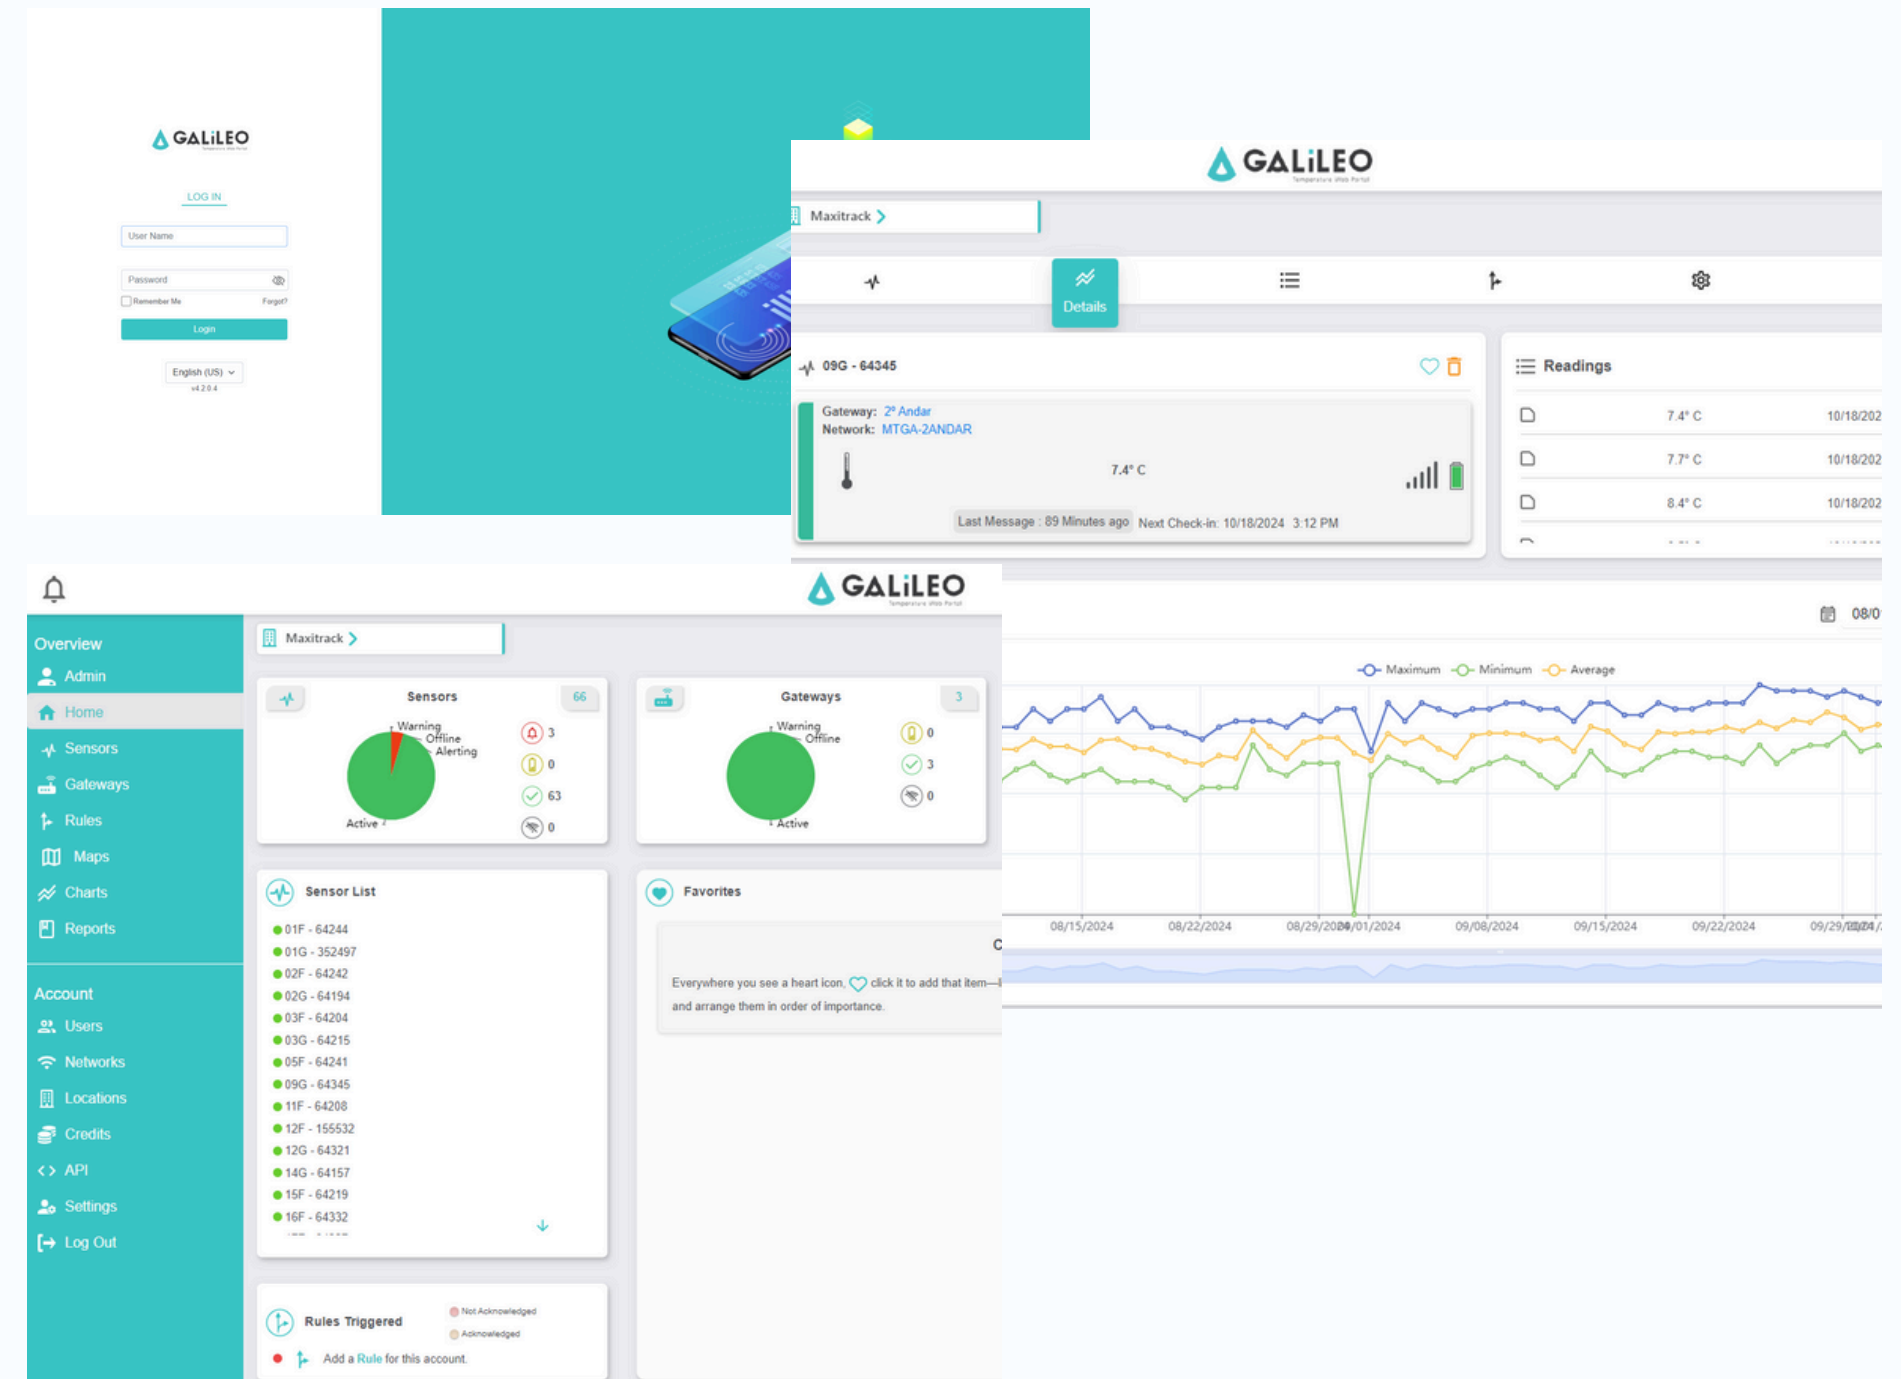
GALiLEO

LOG IN

User Name

Password

Remember Me

Forgot?

Login

English (US)

v4.2.0.4

GALiLEO

Maxitrack

Details

09G - 64345

Gateway: 2º Andar
Network: MTGA-2ANDAR

7.4° C

Last Message : 89 Minutes ago Next Check-in: 10/18/2024 3:12 PM

Readings

| | 7.4° C | 10/18/202 |
|---|---|---|
| | 7.7° C | 10/18/202 |
| | 8.4° C | 10/18/202 |

GALiLEO

Overview
Admin
Home
Sensors
Gateways
Rules
Maps
Charts
Reports

Account
Users
Networks
Locations
Credits
API
Settings
Log Out

Maxitrack

Sensors 66
Warning
Offline
Alerting
Active
3
0
63
0

Gateways 3
Warning
Offline
Active
0
3
0

Sensor List
01F - 64244
01G - 352497
02F - 64242
02G - 64194
03F - 64204
03G - 64215
05F - 64241
09G - 64345
11F - 64208
12F - 155532
12G - 64321
14G - 64157
15F - 64219
16F - 64332

Favorites

Everywhere you see a heart icon, click it to add that item— and arrange them in order of importance.

Rules Triggered
Not Acknowledged
Acknowledged
Add a Rule for this account.

08/0

Maximum Minimum Average

08/15/2024 08/22/2024 08/29/2024 09/01/2024 09/08/2024 09/15/2024 09/22/2024 09/29/2024